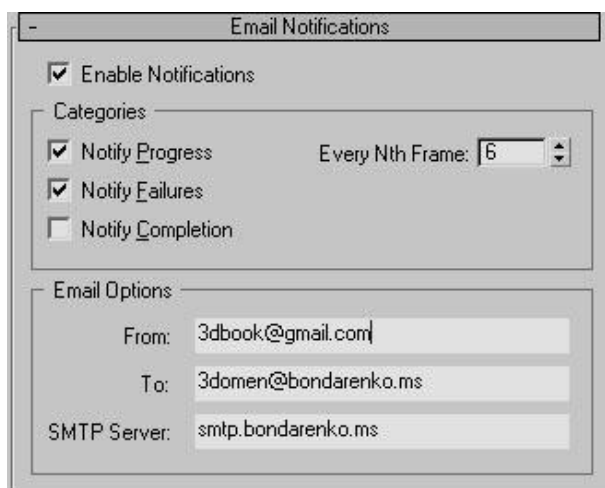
-

Email Notifications

Enable Notifications

Categories

Notify Progress

Every Nth Frame: 6

Notify Failures

Notify Completion

Email Options

From: 3dbook@gmail.com

To: 3domen@bondarenko.ms

SMTP Server: smtp.bondarenko.ms